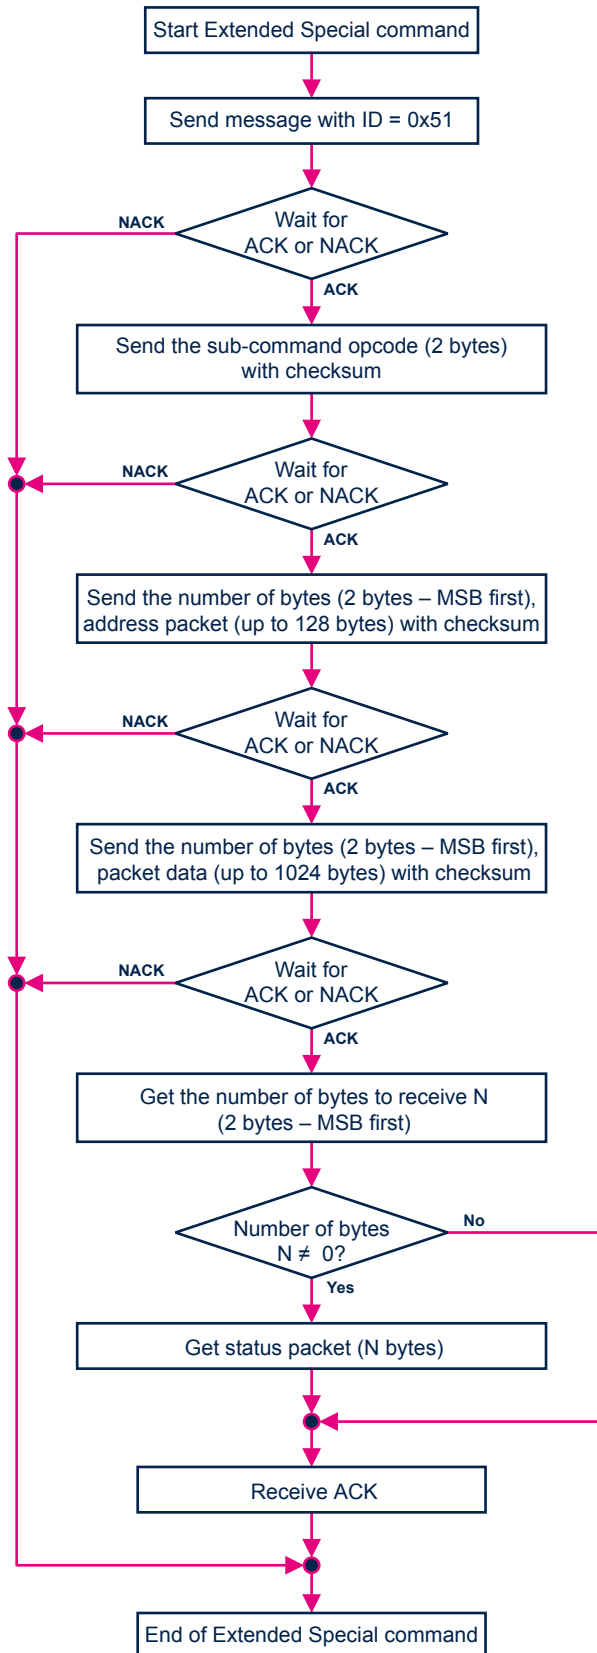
Start Extended Special command

Send message with ID = 0x51

NACK

Wait for ACK or NACK

ACK

Send the sub-command opcode (2 bytes) with checksum

NACK

Wait for ACK or NACK

ACK

Send the number of bytes (2 bytes – MSB first), address packet (up to 128 bytes) with checksum

NACK

Wait for ACK or NACK

ACK

Send the number of bytes (2 bytes – MSB first), packet data (up to 1024 bytes) with checksum

NACK

Wait for ACK or NACK

ACK

Get the number of bytes to receive N (2 bytes – MSB first)

Number of bytes N $\neq$ 0?

No

Yes

Get status packet (N bytes)

Receive ACK

End of Extended Special command